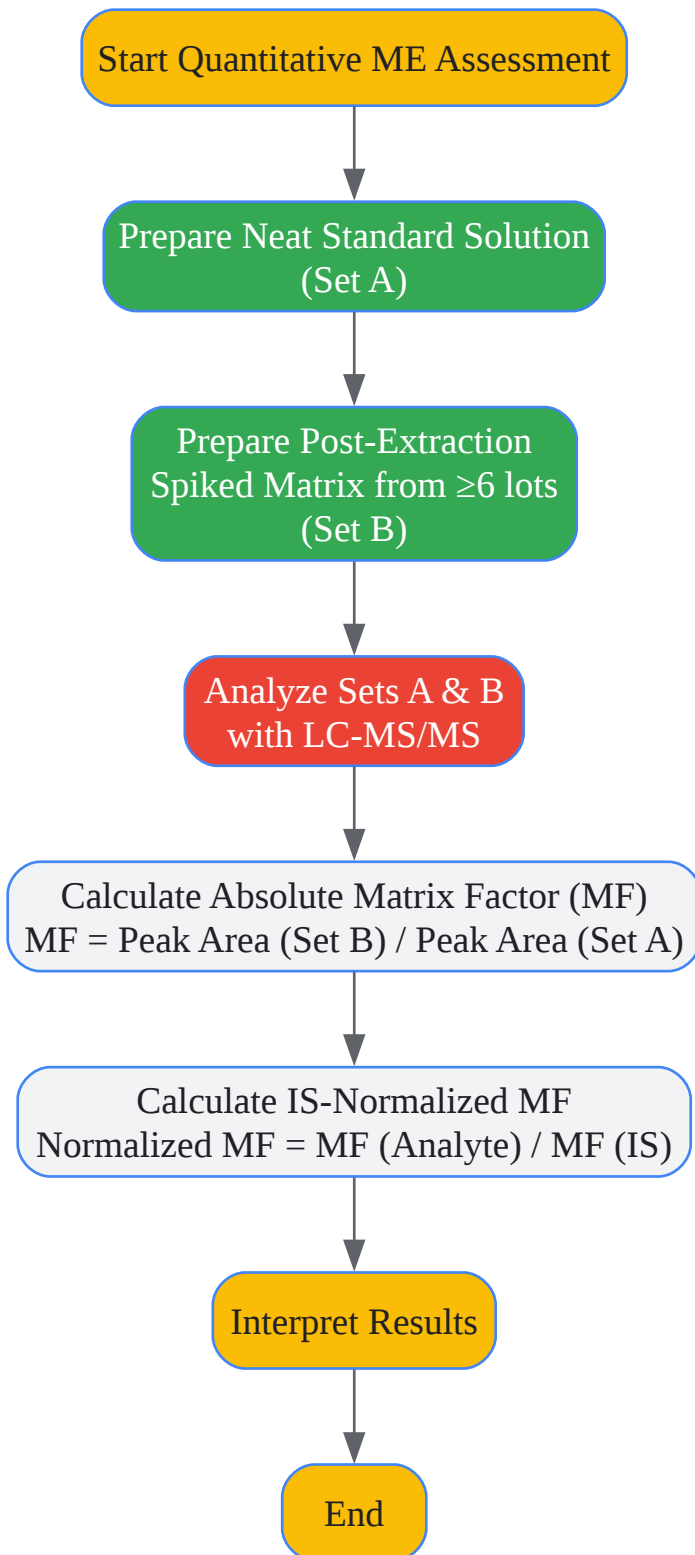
Start Quantitative ME Assessment

Prepare Neat Standard Solution (Set A)

Prepare Post-Extraction Spiked Matrix from ≥6 lots (Set B)

Analyze Sets A & B with LC-MS/MS

Calculate Absolute Matrix Factor (MF)
MF = Peak Area (Set B) / Peak Area (Set A)

Calculate IS-Normalized MF
Normalized MF = MF (Analyte) / MF (IS)

Interpret Results

End